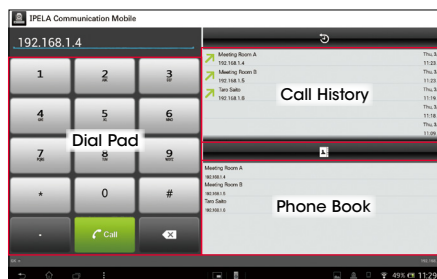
IPELA Communication Mobile

192.168.1.4

1
2 ABC
3 DEF
4 GHI
5 JKL
6 MNO
7 PQRS
8 TUV
9 WXYZ
*
0
#
.
Call

Dial Pad

Meeting Room A
192.168.1.4
Meeting Room B
192.168.1.5
Taro Saito
192.168.1.8

Thu, 3
11:25
Thu, 3
11:25
Thu, 3
11:19
Thu, 3
11:18
Thu, 3
11:09

Call History

Meeting Room A
192.168.1.4
Meeting Room B
192.168.1.5
Taro Saito
192.168.1.8

Phone Book

49% 11:29